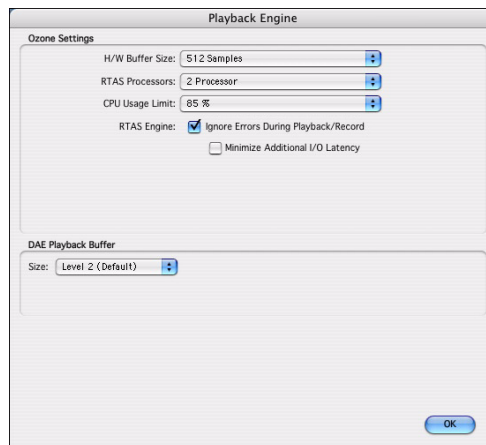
Playback Engine

Ozone Settings

H/W Buffer Size: 512 Samples

RTAS Processors: 2 Processor

CPU Usage Limit: 85 %

RTAS Engine: Ignore Errors During Playback/Record

Minimize Additional I/O Latency

DAE Playback Buffer

Size: Level 2 (Default)

OK